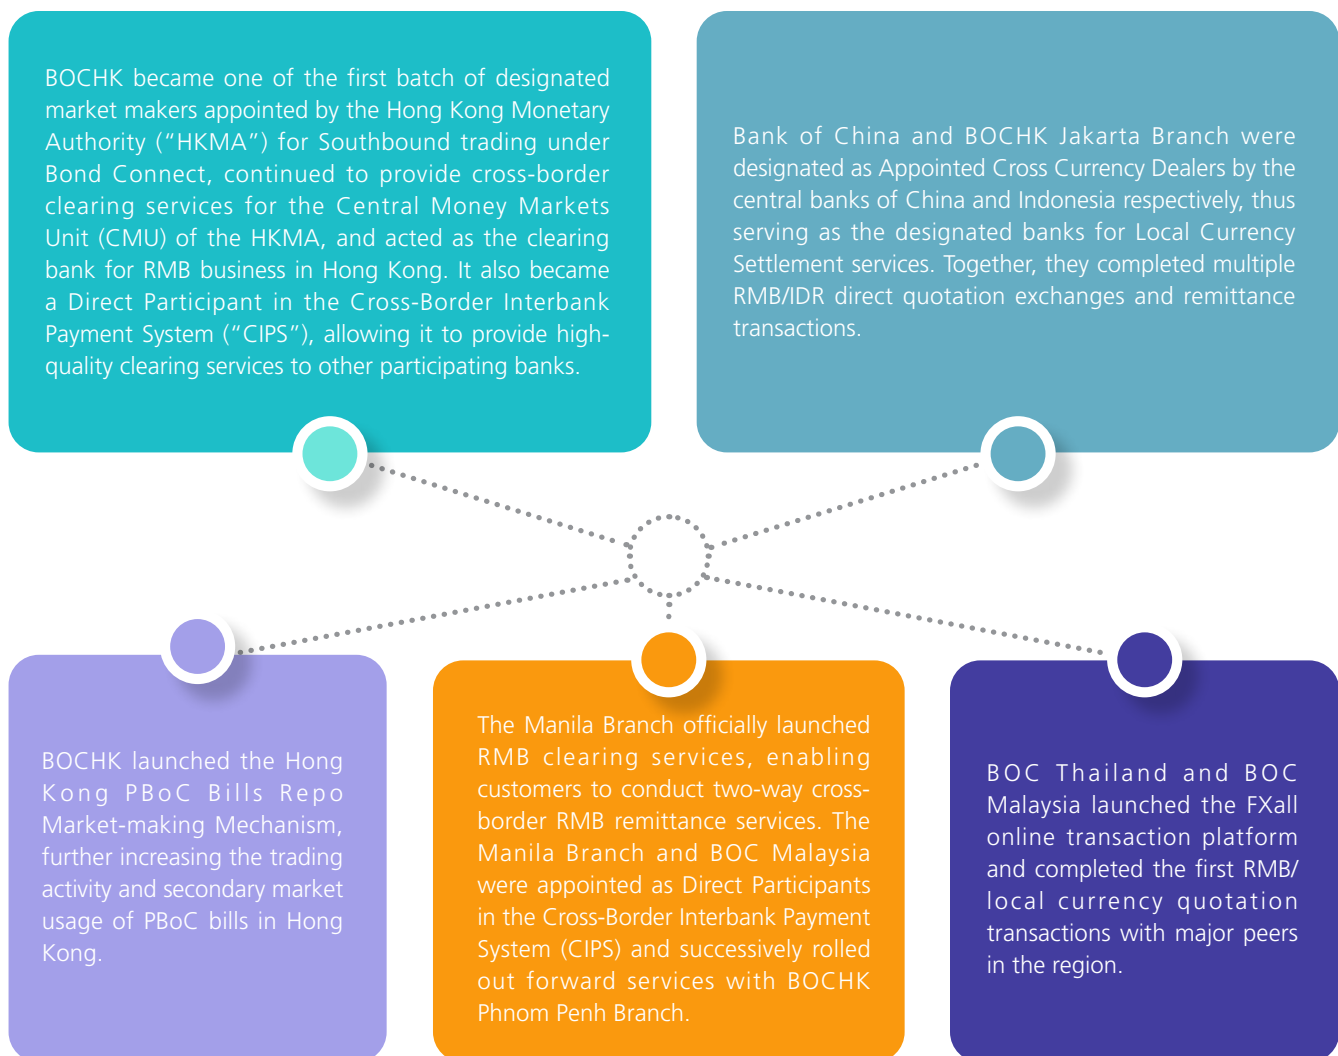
BOCHK became one of the first batch of designated market makers appointed by the Hong Kong Monetary Authority ("HKMA") for Southbound trading under Bond Connect, continued to provide cross-border clearing services for the Central Money Markets Unit (CMU) of the HKMA, and acted as the clearing bank for RMB business in Hong Kong. It also became a Direct Participant in the Cross-Border Interbank Payment System ("CIPS"), allowing it to provide high-quality clearing services to other participating banks.

Bank of China and BOCHK Jakarta Branch were designated as Appointed Cross Currency Dealers by the central banks of China and Indonesia respectively, thus serving as the designated banks for Local Currency Settlement services. Together, they completed multiple RMB/IDR direct quotation exchanges and remittance transactions.

BOCHK launched the Hong Kong PBoC Bills Repo Market-making Mechanism, further increasing the trading activity and secondary market usage of PBoC bills in Hong Kong.

The Manila Branch officially launched RMB clearing services, enabling customers to conduct two-way cross-border RMB remittance services. The Manila Branch and BOC Malaysia were appointed as Direct Participants in the Cross-Border Interbank Payment System (CIPS) and successively rolled out forward services with BOCHK Phnom Penh Branch.

BOC Thailand and BOC Malaysia launched the FXall online transaction platform and completed the first RMB/local currency quotation transactions with major peers in the region.